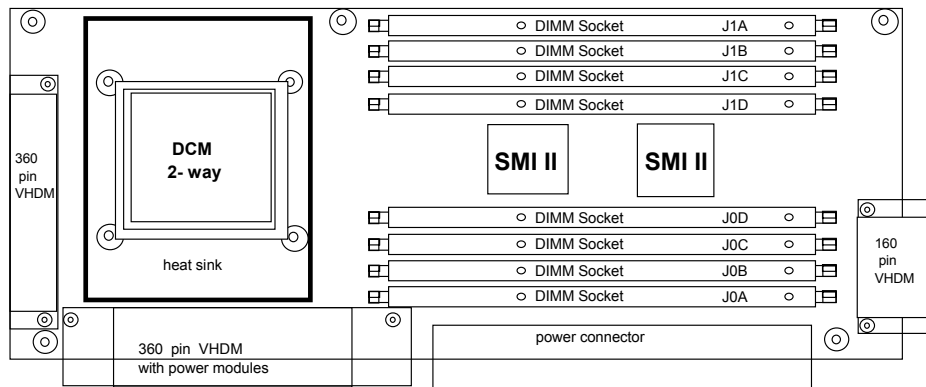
DIMM Socket J1A
DIMM Socket J1B
DIMM Socket J1C
DIMM Socket J1D

360 pin VHDM

DCM 2- way

heat sink

SMI II

SMI II

DIMM Socket J0D
DIMM Socket J0C
DIMM Socket J0B
DIMM Socket J0A

160 pin VHDM

360 pin VHDM with power modules

power connector